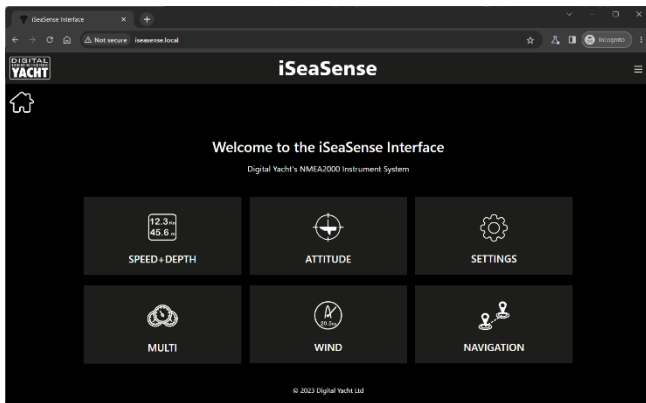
iSeaSense Interface
Not secure iseasense.local
Incognito

DIGITAL YACHT
iSeaSense

Welcome to the iSeaSense Interface
Digital Yacht's NMEA2000 Instrument System

12.3 Kn
45.6 m
SPEED+DEPTH

ATTITUDE

SETTINGS

MULTI

20.5kn
WIND

NAVIGATION

© 2023 Digital Yacht Ltd